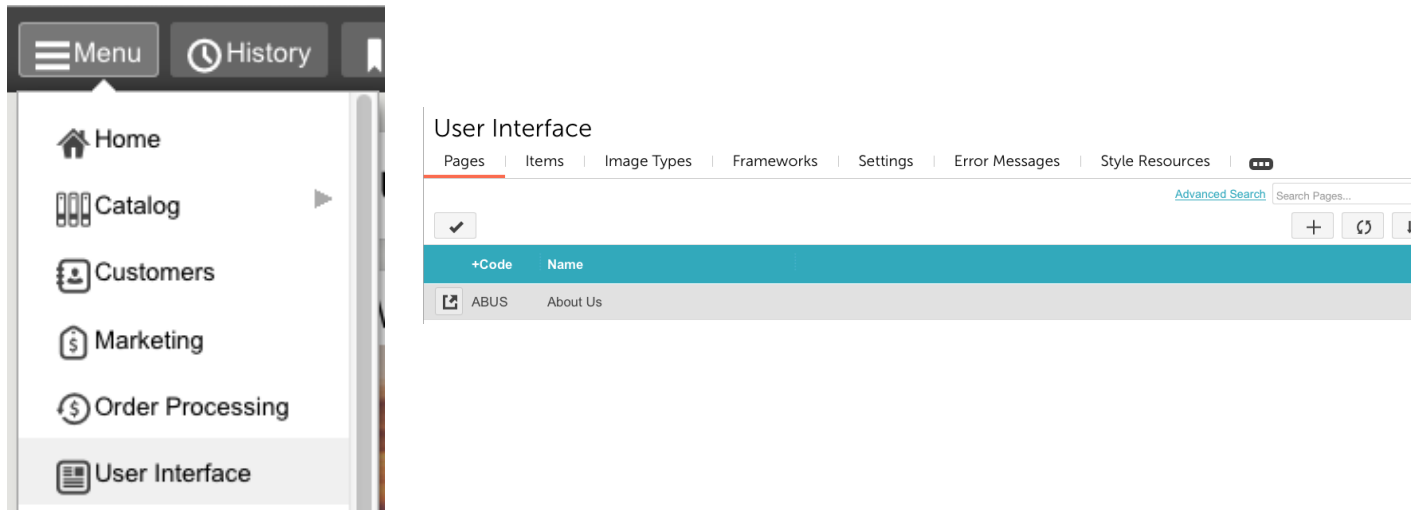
Menu History

Home

Catalog

Customers

Marketing

Order Processing

User Interface

User Interface

Pages | Items | Image Types | Frameworks | Settings | Error Messages | Style Resources

Advanced Search Search Pages...

| | +Code | Name |
|---|---|---|
| | ABUS | About Us |